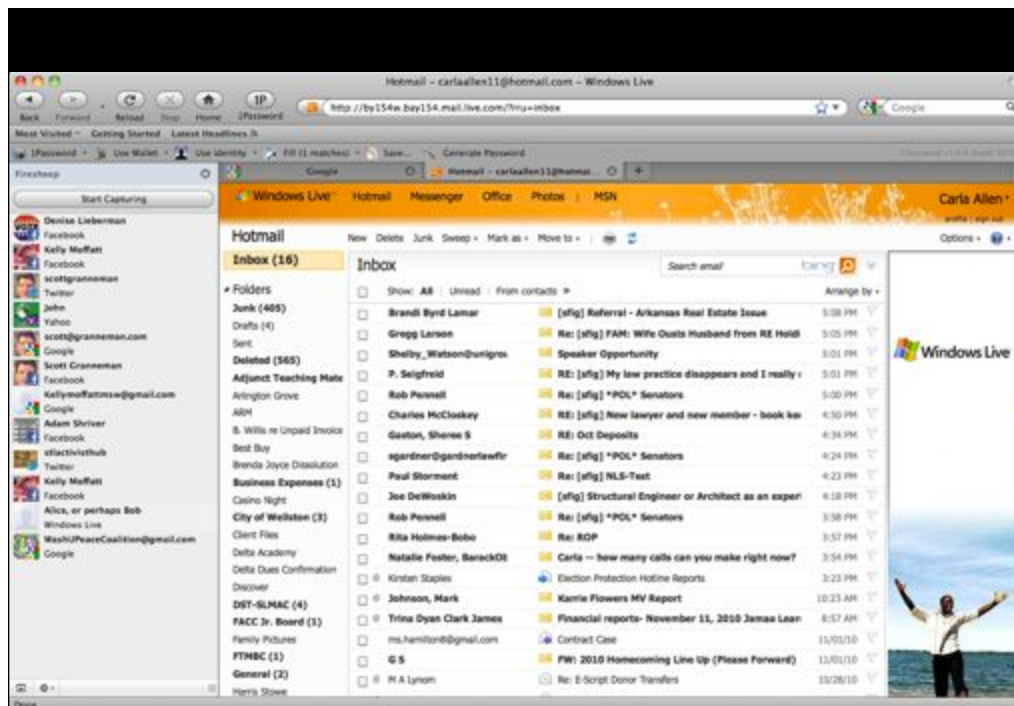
Hotmail – carlaallen11@hotmail.com – Windows Live

Back Forward Reload Stop Home 1Password

http://by154w.bay154.mail.live.com/?rru=inbox

Google

Most Visited Getting Started Latest Headlines

1Password Use Wallet Use Identity Fill (1 matches) Save... Generate Password

Firesheep

Start Capturing

Denise Lieberman
Facebook
Kelly Moffatt
Facebook
scottgranneman
Twitter
John
Yahoo
scott@granneman.com
Google
Scott Granneman
Facebook
Kellymoffattmsw@gmail.com
Google
Adam Shriver
Facebook
stlactivisthub
Twitter
Kelly Moffatt
Facebook
Alice, or perhaps Bob
Windows Live
WashUPeaceCoalition@gmail.com
Google

Google

Hotmail – carlaallen11@hotmai...

Windows Live Hotmail Messenger Office Photos | MSN

Carla Allen

Hotmail

New Delete Junk Sweep Mark as Move to

Options

Inbox (16)

Folders
Junk (405)
Drafts (4)
Sent
Deleted (565)
Adjunct Teaching Mate
Arlington Grove
ARM
B. Willis re Unpaid Invoice
Best Buy
Brenda Joyce Dissolution
Business Expenses (1)
Casino Night
City of Wellston (3)
Client Files
Delta Academy
Delta Dues Confirmation
Discover
DST-SLMAC (4)
FACC Jr. Board (1)
Family Pictures
FTMBC (1)
General (2)
Harris Stowe

Inbox

Search email

bing

Show: All | Unread | From contacts

Arrange by

| | | |
|---|---|---|
| Brandi Byrd Lamar | [sfig] Referral - Arkansas Real Estate Issue | 5:08 PM |
| Gregg Larson | Re: [sfig] FAM: Wife Ousts Husband from RE Holdi | 5:05 PM |
| Shelby_Watson@unigro | Speaker Opportunity | 5:01 PM |
| P. Seigfreid | RE: [sfig] My law practice disappears and I really | 5:01 PM |
| Rob Pennell | Re: [sfig] *POL* Senators | 5:00 PM |
| Charles McCloskey | RE: [sfig] New lawyer and new member - book ke | 4:50 PM |
| Gaston, Sheree S | RE: Oct Deposits | 4:34 PM |
| sgardner@gardnerlawfir | Re: [sfig] *POL* Senators | 4:24 PM |
| Paul Storment | Re: [sfig] NLS-Test | 4:23 PM |
| Joe DeWoskin | [sfig] Structural Engineer or Architect as an expert | 4:18 PM |
| Rob Pennell | Re: [sfig] *POL* Senators | 3:58 PM |
| Rita Holmes-Bobo | Re: ROP | 3:57 PM |
| Natalie Foster, BarackOb | Carla -- how many calls can you make right now? | 3:54 PM |
| Kirsten Staples | Election Protection Hotline Reports | 3:23 PM |
| Johnson, Mark | Karrie Flowers MV Report | 10:23 AM |
| Trina Dyan Clark James | Financial reports- November 11, 2010 Jamaa Lear | 8:57 AM |
| ms.hamilton@gmail.com | Contract Case | 11/01/10 |
| G S | FW: 2010 Homecoming Line Up (Please Forward) | 11/01/10 |
| M A Lynom | Re: E-Script Donor Transfers | 10/28/10 |

Windows Live

Done